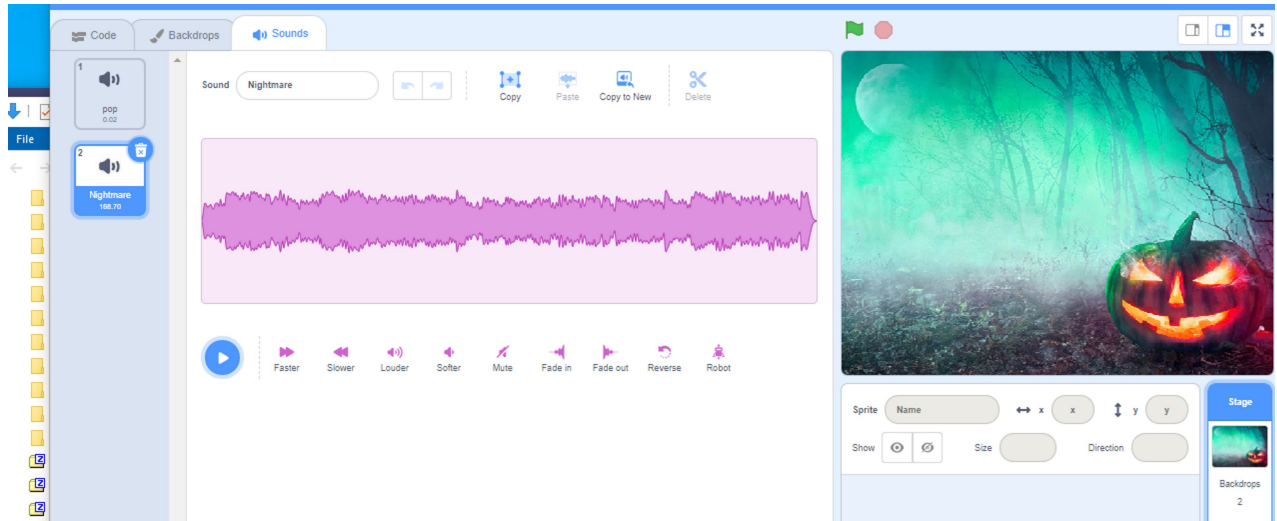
Code
Backdrops
Sounds

File

1
pop
0.02

2
Nightmare
168.70

Sound Nightmare

Copy
Paste
Copy to New
Delete

Faster
Slower
Louder
Softer
Mute
Fade in
Fade out
Reverse
Robot

Sprite Name
x x
y y
Show
Size
Direction

Stage
Backdrops
2